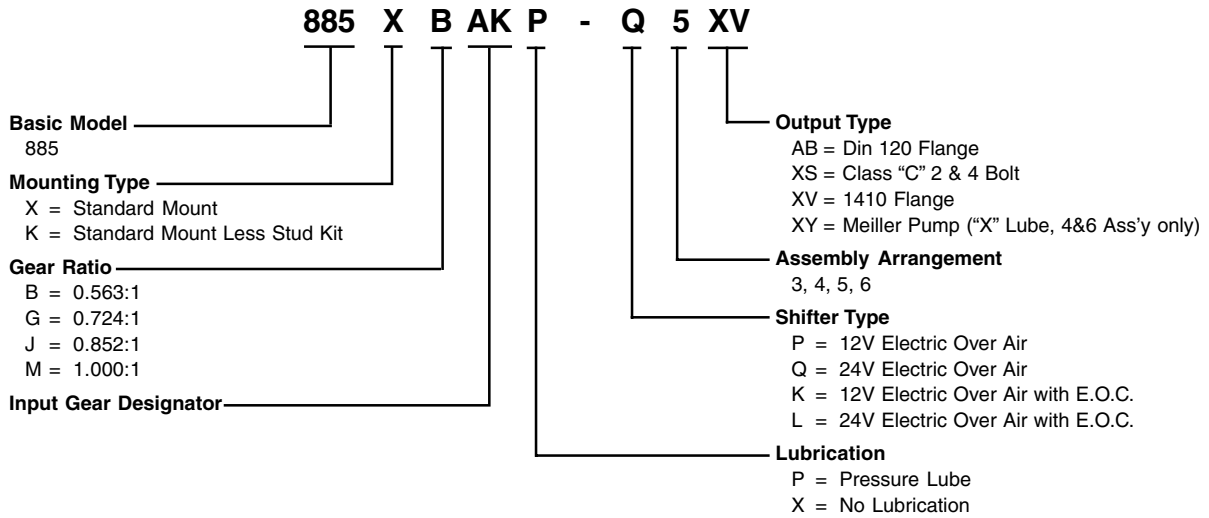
885 X B AK P - Q 5 XV

Basic Model
885

Mounting Type
X = Standard Mount
K = Standard Mount Less Stud Kit

Gear Ratio
B = 0.563:1
G = 0.724:1
J = 0.852:1
M = 1.000:1

Input Gear Designator

Output Type
AB = Din 120 Flange
XS = Class "C" 2 & 4 Bolt
XV = 1410 Flange
XY = Meiller Pump ("X" Lube, 4&6 Ass'y only)

Assembly Arrangement
3, 4, 5, 6

Shifter Type
P = 12V Electric Over Air
Q = 24V Electric Over Air
K = 12V Electric Over Air with E.O.C.
L = 24V Electric Over Air with E.O.C.

Lubrication
P = Pressure Lube
X = No Lubrication